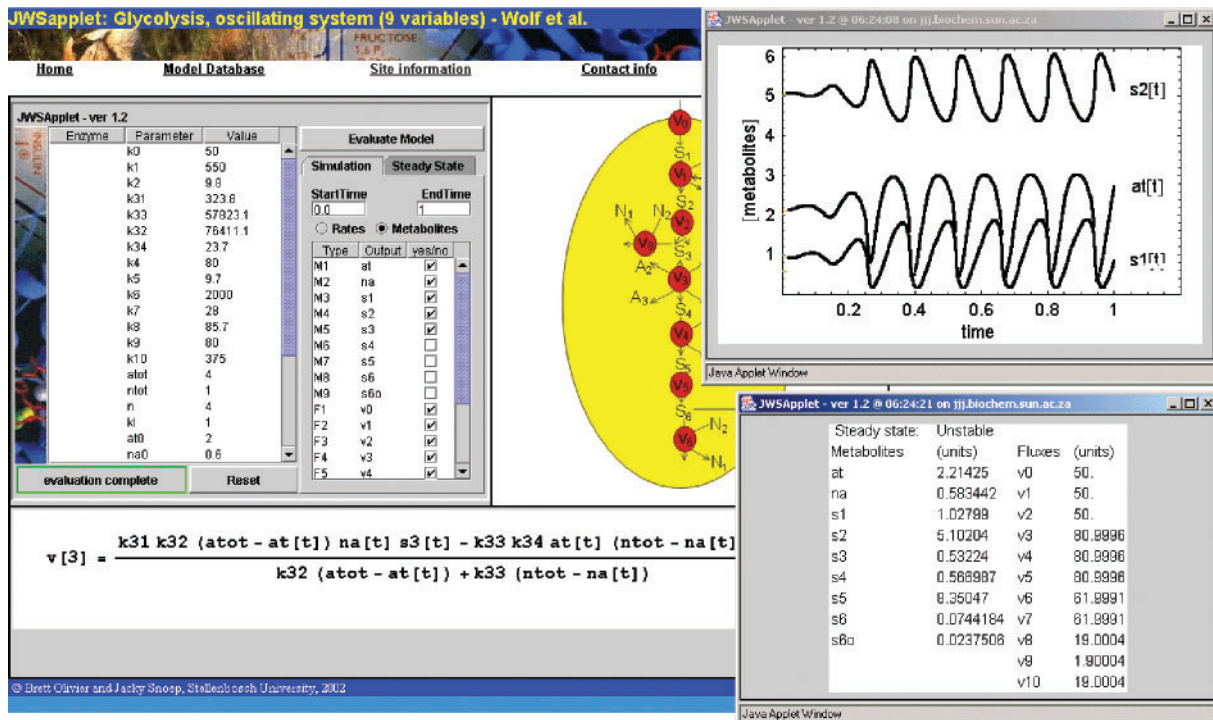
JWSapplet: Glycolysis, oscillating system (9 variables) - Wolf et al.

FRUCTOSE 1,6 P

Home Model Database Site information Contact info

JWSApplet - ver 1.2

| Enzyme | Parameter | Value |
|---|---|---|
| | k0 | 50 |
| | k1 | 550 |
| | k2 | 9.8 |
| | k31 | 323.8 |
| | k33 | 57823.1 |
| | k32 | 76411.1 |
| | k34 | 23.7 |
| | k4 | 80 |
| | k5 | 9.7 |
| | k6 | 2000 |
| | k7 | 28 |
| | k8 | 85.7 |
| | k9 | 80 |
| | k10 | 375 |
| | atot | 4 |
| | ntot | 1 |
| | n | 4 |
| | ki | 1 |
| | at0 | 2 |
| | na0 | 0.6 |

Evaluate Model

Simulation Steady State

StartTime EndTime
0.0 1

Rates Metabolites

| Type | Output | yes/no |
|---|---|---|
| M1 | at | ☑ |
| M2 | na | ☑ |
| M3 | s1 | ☑ |
| M4 | s2 | ☑ |
| M5 | s3 | ☑ |
| M6 | s4 | ☐ |
| M7 | s5 | ☐ |
| M8 | s6 | ☐ |
| M9 | s6o | ☐ |
| F1 | v0 | ☑ |
| F2 | v1 | ☑ |
| F3 | v2 | ☑ |
| F4 | v3 | ☑ |
| F5 | v4 | ☑ |

evaluation complete Reset

$V_0$ $S_1$ $V_1$ $S_2$ $N_1$ $N_2$ $V_2$ $V_9$ $S_3$ $A_2$ $A_3$ $V_3$ $S_4$ $V_4$ $S_5$ $V_5$ $S_6$ $V_6$ $N_2$ $N_1$

$v[3] = \frac{k31\,k32\,(atot - at[t])\,na[t]\,s3[t] - k33\,k34\,at[t]\,(ntot - na[t]}{k32\,(atot - at[t]) + k33\,(ntot - na[t])}$

© Brett Olivier and Jacky Snoep, Stellenbosch University, 2002

JWSApplet - ver 1.2 @ 06:24:08 on jjj.biochem.sun.ac.za

6 5 4 3 2 1
[metabolites]
s2[t]
at[t]
s1[t]
0.2 0.4 0.6 0.8 1
time

Java Applet Window

JWSApplet - ver 1.2 @ 06:24:21 on jjj.biochem.sun.ac.za

| Steady state: | Unstable | | |
|---|---|---|---|
| Metabolites | (units) | Fluxes | (units) |
| at | 2.21425 | v0 | 50. |
| na | 0.583442 | v1 | 50. |
| s1 | 1.02799 | v2 | 50. |
| s2 | 5.10204 | v3 | 80.9996 |
| s3 | 0.53224 | v4 | 80.9996 |
| s4 | 0.568987 | v5 | 80.9996 |
| s5 | 8.35047 | v6 | 61.9991 |
| s6 | 0.0744184 | v7 | 61.9991 |
| s6o | 0.0237508 | v8 | 19.0004 |
| | | v9 | 1.90004 |
| | | v10 | 19.0004 |

Java Applet Window